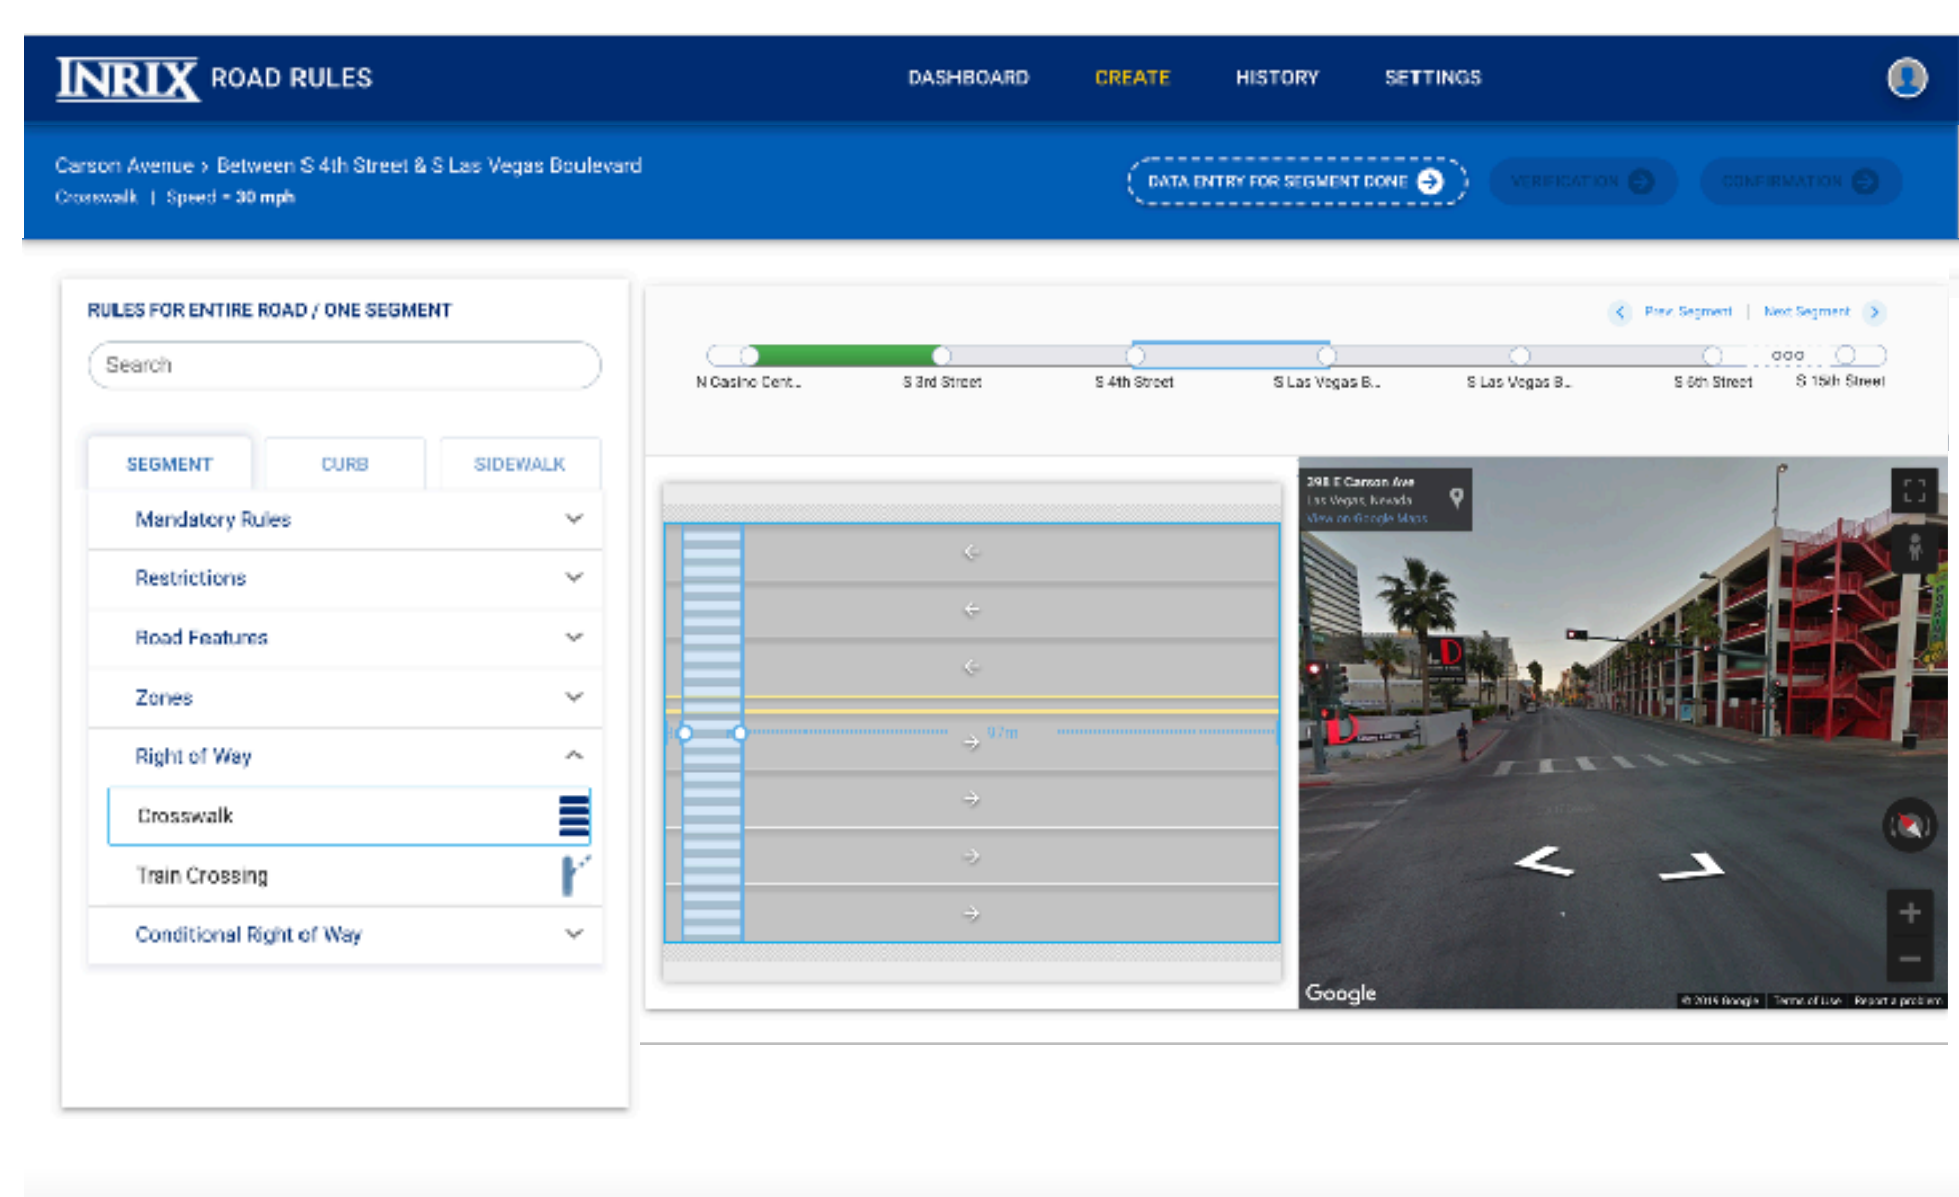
INRIX ROAD RULES

DASHBOARD CREATE HISTORY SETTINGS

Carson Avenue > Between S 4th Street & S Las Vegas Boulevard
Crosswalk | Speed = 30 mph

DATA ENTRY FOR SEGMENT DONE

VERIFICATION

CONFIRMATION

RULES FOR ENTIRE ROAD / ONE SEGMENT

Search

SEGMENT CURB SIDEWALK

Mandatory Rules

Restrictions

Road Features

Zones

Right of Way

Crosswalk

Train Crossing

Conditional Right of Way

Prev Segment | Next Segment

N Casino Cent... S 3rd Street S 4th Street S Las Vegas B... S Las Vegas B... S 6th Street S 15th Street

97m

298 E Carson Ave
Las Vegas, Nevada
View on Google Maps

Google

© 2019 Google Terms of Use Report a problem